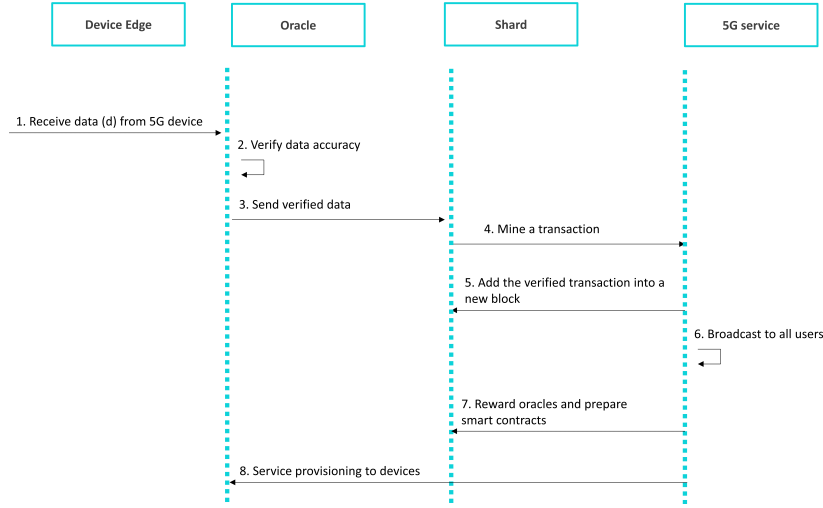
Device Edge

Oracle

Shard

5G service

1. Receive data (d) from 5G device

2. Verify data accuracy

3. Send verified data

4. Mine a transaction

5. Add the verified transaction into a new block

6. Broadcast to all users

7. Reward oracles and prepare smart contracts

8. Service provisioning to devices